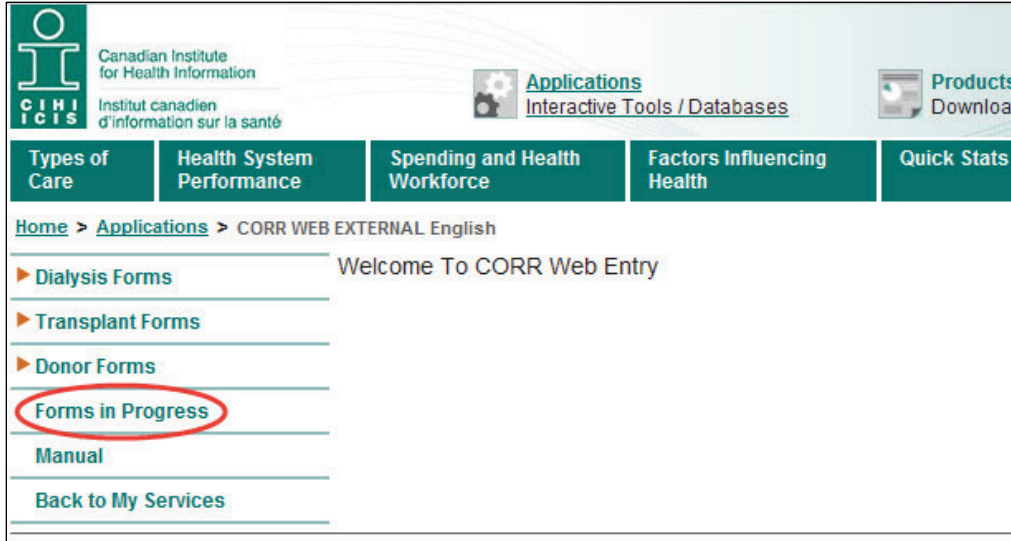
CIHI ICIS

Canadian Institute for Health Information

Institut canadien d'information sur la santé

Applications
Interactive Tools / Databases

Products
Downloa

Types of Care | Health System Performance | Spending and Health Workforce | Factors Influencing Health | Quick Stats

Home > Applications > CORR WEB EXTERNAL English

Dialysis Forms

Transplant Forms

Donor Forms

Forms in Progress

Manual

Back to My Services

Welcome To CORR Web Entry